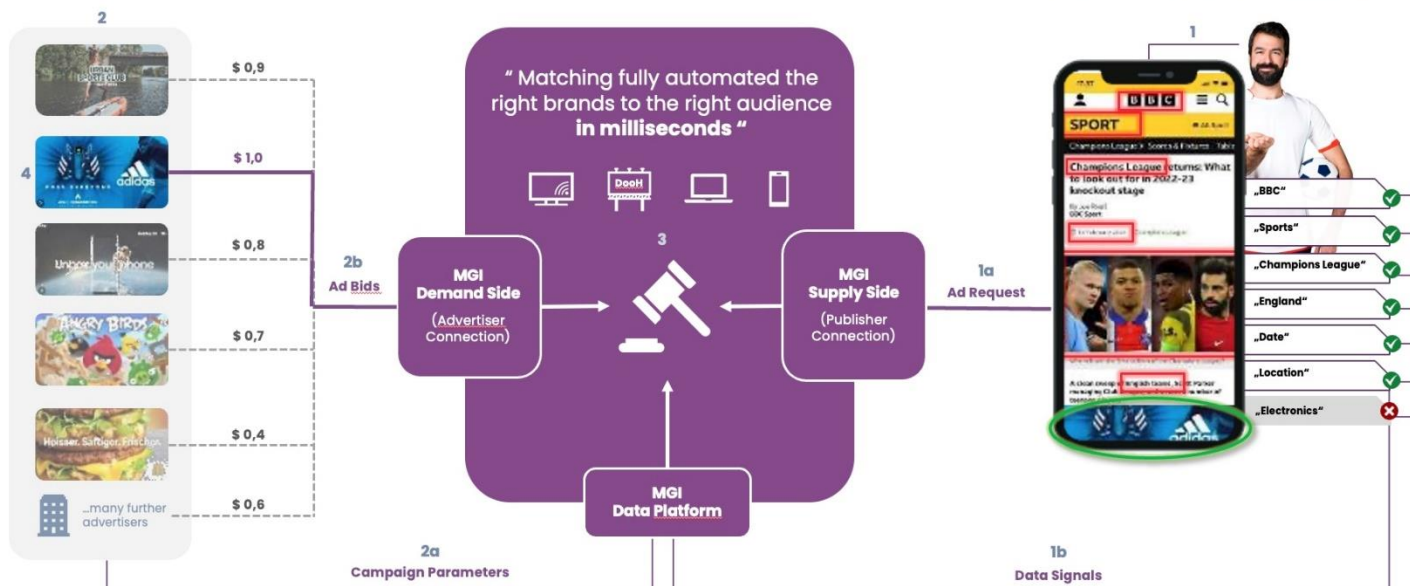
2

URBAN SPORTS CLUB

$ 0,9

4

adidas

$ 1,0

Unbox your iPhone

$ 0,8

ANGRY BIRDS

$ 0,7

Heisser. Saftiger. Frischer.

$ 0,4

...many further advertisers

$ 0,6

" Matching fully automated the right brands to the right audience **in milliseconds** "

DooH

3

2b
Ad Bids

MGI
Demand Side
(Advertiser Connection)

MGI
Supply Side
(Publisher Connection)

1a
Ad Request

MGI
Data Platform

2a
Campaign Parameters

1b
Data Signals

1

BBC

SPORT

Champions League | Scores & Fixtures | Table

Champions League returns: What to look out for in 2022-23 knockout stage

BBC Sport

adidas

„BBC"

„Sports"

„Champions League"

„England"

„Date"

„Location"

„Electronics"